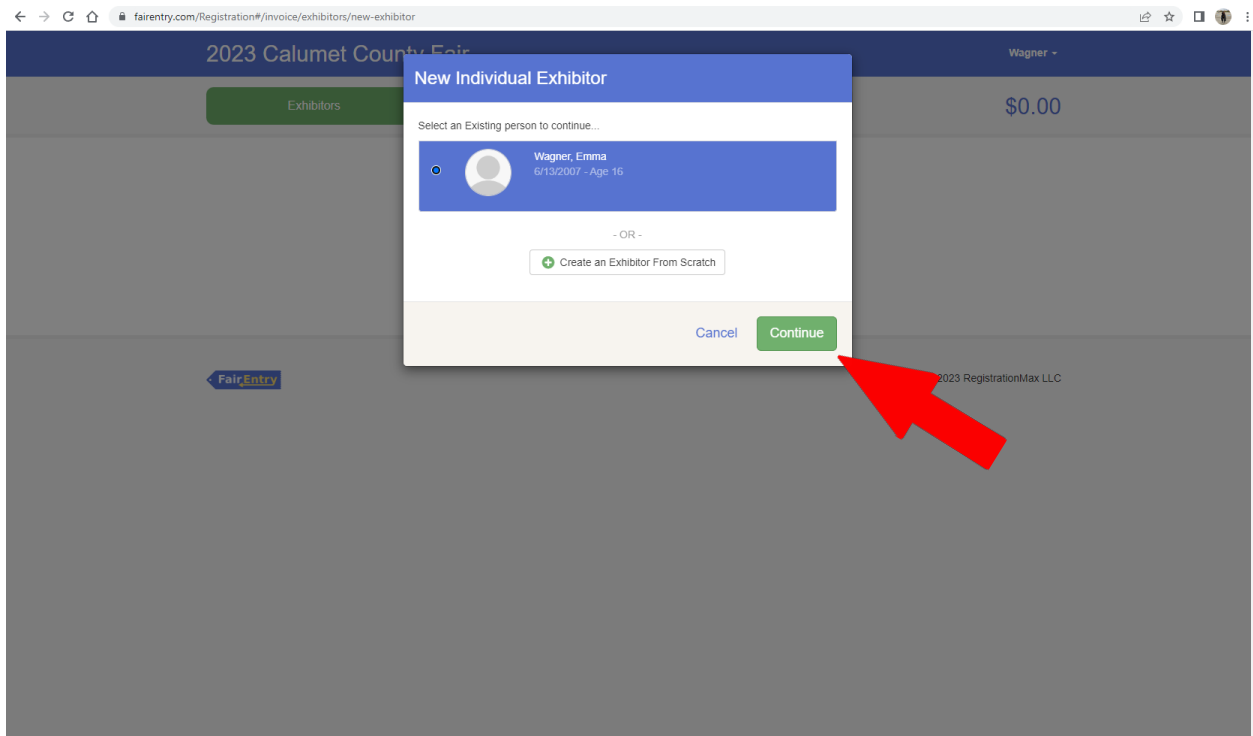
fairentry.com/Registration#/invoice/exhibitors/new-exhibitor

2023 Calumet County Fair

Wagner

Exhibitors

$0.00

New Individual Exhibitor

Select an Existing person to continue...

Wagner, Emma
6/13/2007 - Age 16

- OR -

Create an Exhibitor From Scratch

Cancel

Continue

FairEntry

2023 RegistrationMax LLC